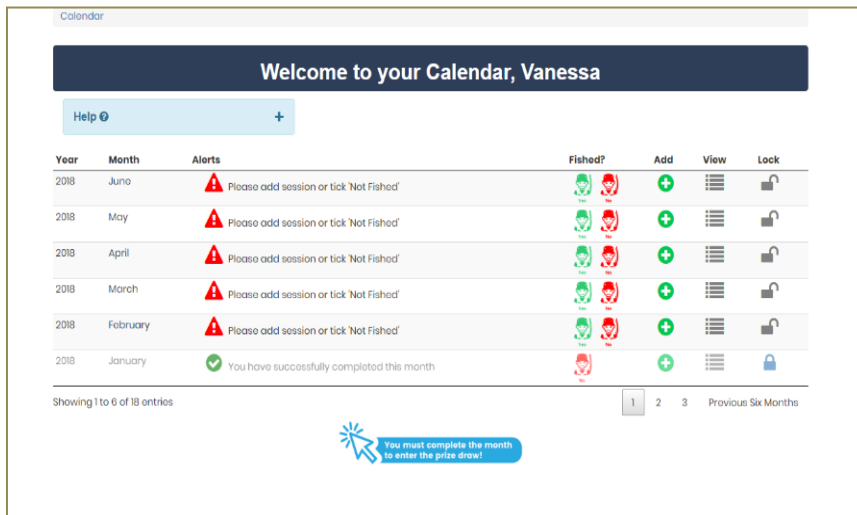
Calendar

Welcome to your Calendar, Vanessa

Help

| Year | Month | Alerts | Fished? | Add | View | Lock |
|---|---|---|---|---|---|---|
| 2018 | June | Please add session or tick 'Not Fished' | Yes No | | | |
| 2018 | May | Please add session or tick 'Not Fished' | Yes No | | | |
| 2018 | April | Please add session or tick 'Not Fished' | Yes No | | | |
| 2018 | March | Please add session or tick 'Not Fished' | Yes No | | | |
| 2018 | February | Please add session or tick 'Not Fished' | Yes No | | | |
| 2018 | January | You have successfully completed this month | No | | | |

Showing 1 to 6 of 18 entries

1 2 3 Previous Six Months

You must complete the month to enter the prize draw!